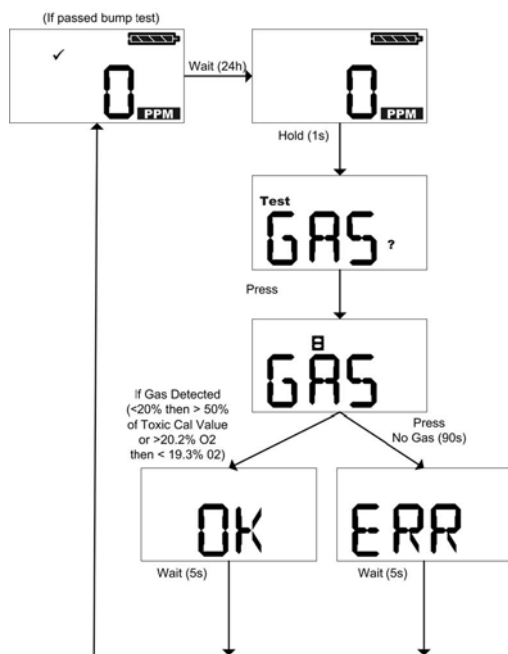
(If passed bump test)

✓

0 PPM

Wait (24h)

0 PPM

Hold (1s)

Test

GAS ?

Press

GAS

If Gas Detected (<20% then > 50% of Toxic Cal Value or >20.2% O2 then < 19.3% 02)

Press No Gas (90s)

OK

Wait (5s)

ERR

Wait (5s)